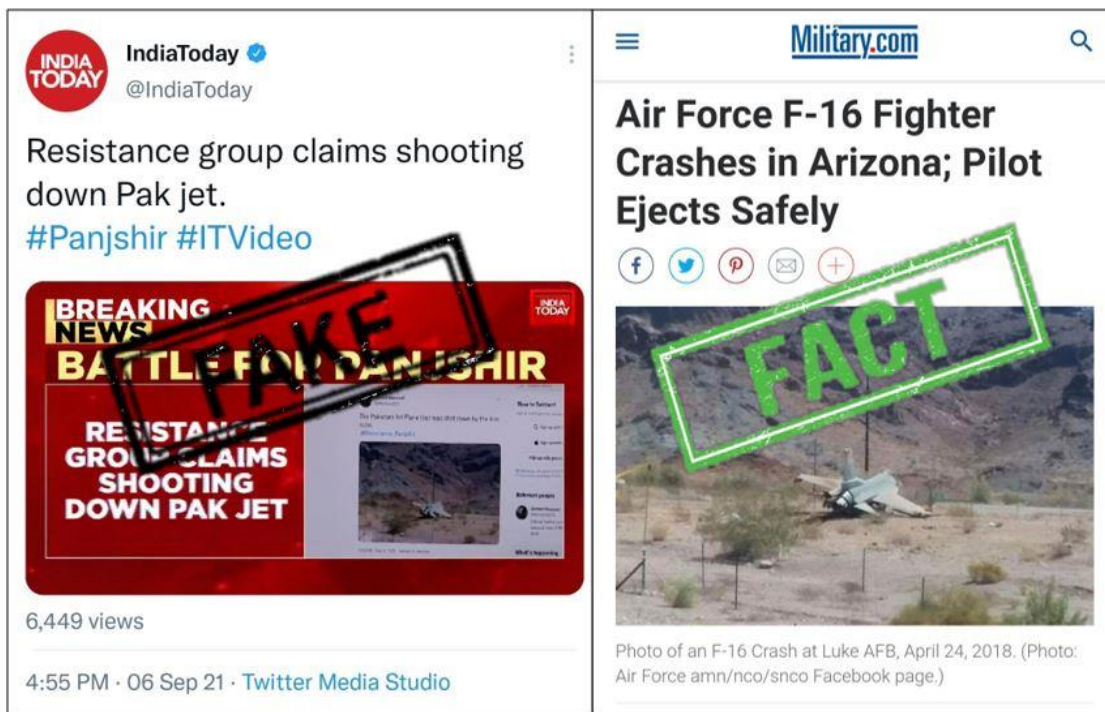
INDIA TODAY

IndiaToday
@IndiaToday

Resistance group claims shooting down Pak jet.
#Panjshir #ITVideo

BREAKING NEWS
INDIA TODAY
BATTLE FOR PANJSHIR
RESISTANCE GROUP CLAIMS SHOOTING DOWN PAK JET

FAKE

6,449 views

4:55 PM · 06 Sep 21 · Twitter Media Studio

Military.com

Air Force F-16 Fighter Crashes in Arizona; Pilot Ejects Safely

FACT

Photo of an F-16 Crash at Luke AFB, April 24, 2018. (Photo: Air Force amn/nco/snco Facebook page.)